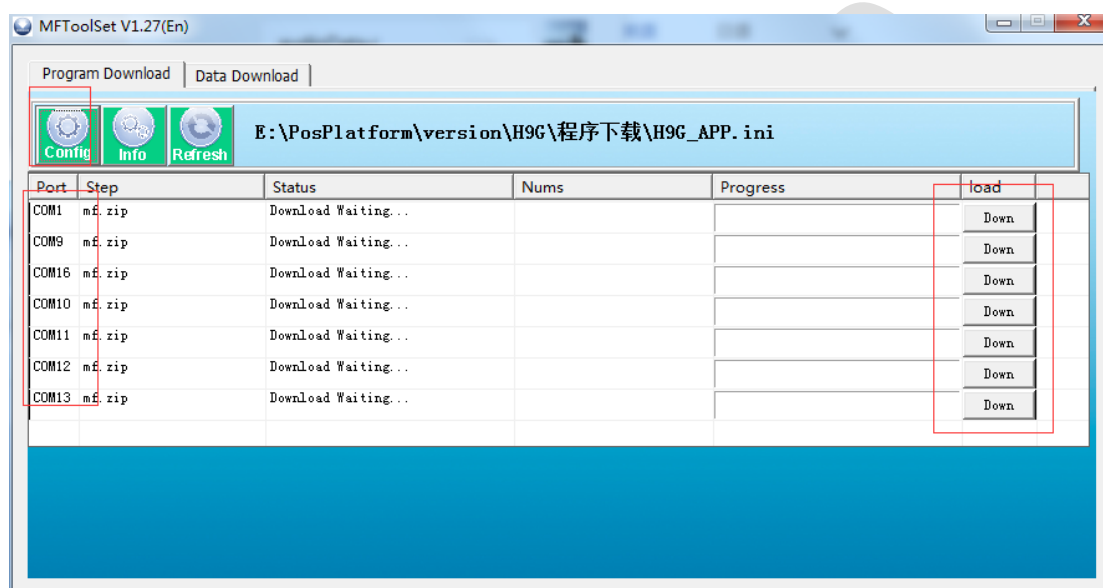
MFToolSet V1.27(En)

Program Download | Data Download

Config Info Refresh

E:\PosPlatform\version\H9G\程序下载\H9G_APP.ini

| Port | Step | Status | Nums | Progress | load |
|---|---|---|---|---|---|
| COM1 | mf.zip | Download Waiting... | | | Down |
| COM9 | mf.zip | Download Waiting... | | | Down |
| COM16 | mf.zip | Download Waiting... | | | Down |
| COM10 | mf.zip | Download Waiting... | | | Down |
| COM11 | mf.zip | Download Waiting... | | | Down |
| COM12 | mf.zip | Download Waiting... | | | Down |
| COM13 | mf.zip | Download Waiting... | | | Down |